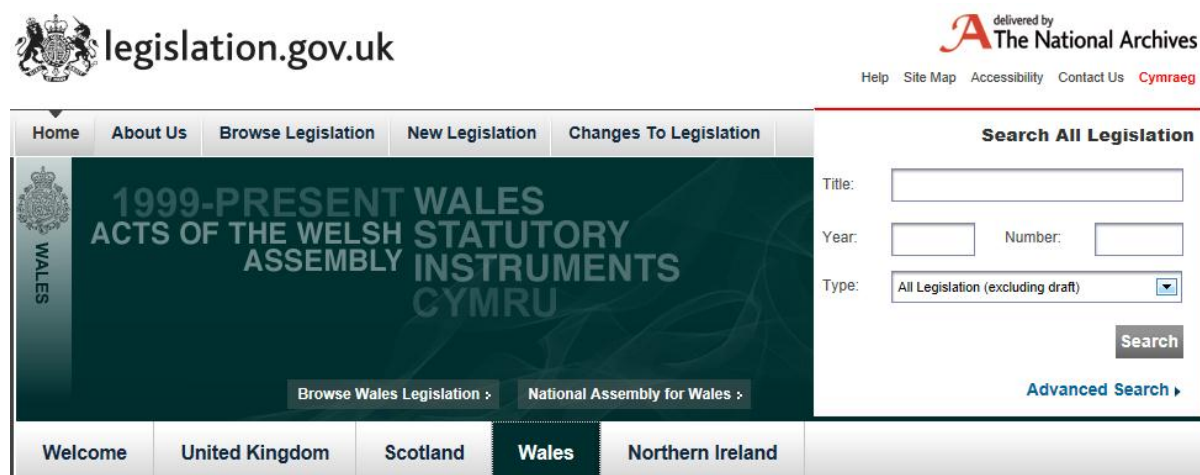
legislation.gov.uk

delivered by
The National Archives

Help Site Map Accessibility Contact Us Cymraeg

Home About Us Browse Legislation New Legislation Changes To Legislation

WALES

1999-PRESENT
ACTS OF THE WELSH ASSEMBLY

WALES STATUTORY INSTRUMENTS
CYMRU

Browse Wales Legislation › National Assembly for Wales ›

Search All Legislation

Title:

Year: Number:

Type: All Legislation (excluding draft)

Search

Advanced Search ›

Welcome United Kingdom Scotland Wales Northern Ireland